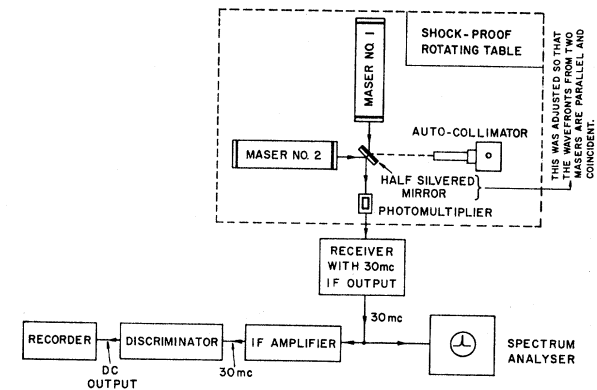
SHOCK-PROOF ROTATING TABLE

MASER NO. 1

MASER NO. 2

AUTO-COLLIMATOR

HALF SILVERED MIRROR

THIS WAS ADJUSTED SO THAT THE WAVEFRONTS FROM TWO MASERS ARE PARALLEL AND COINCIDENT.

PHOTOMULTIPLIER

RECEIVER WITH 30mc IF OUTPUT

30mc

RECORDER

DISCRIMINATOR

IF AMPLIFIER

SPECTRUM ANALYSER

DC OUTPUT

30mc